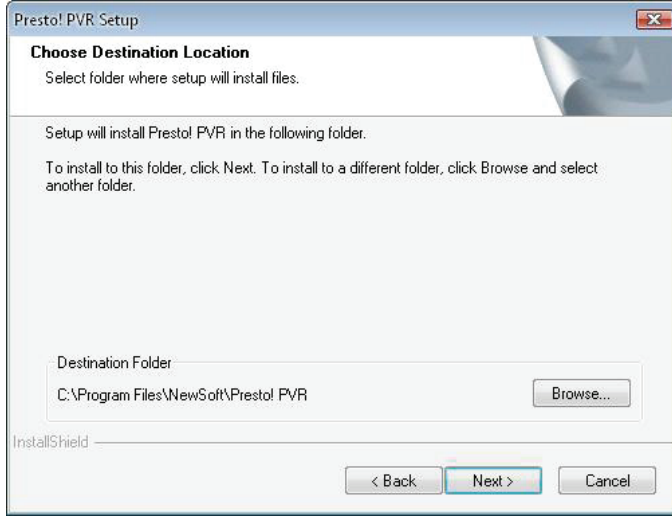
Presto! PVR Setup

Choose Destination Location

Select folder where setup will install files.

Setup will install Presto! PVR in the following folder.

To install to this folder, click Next. To install to a different folder, click Browse and select another folder.

Destination Folder

C:\Program Files\NewSoft\Presto! PVR

Browse...

InstallShield

< Back

Next >

Cancel